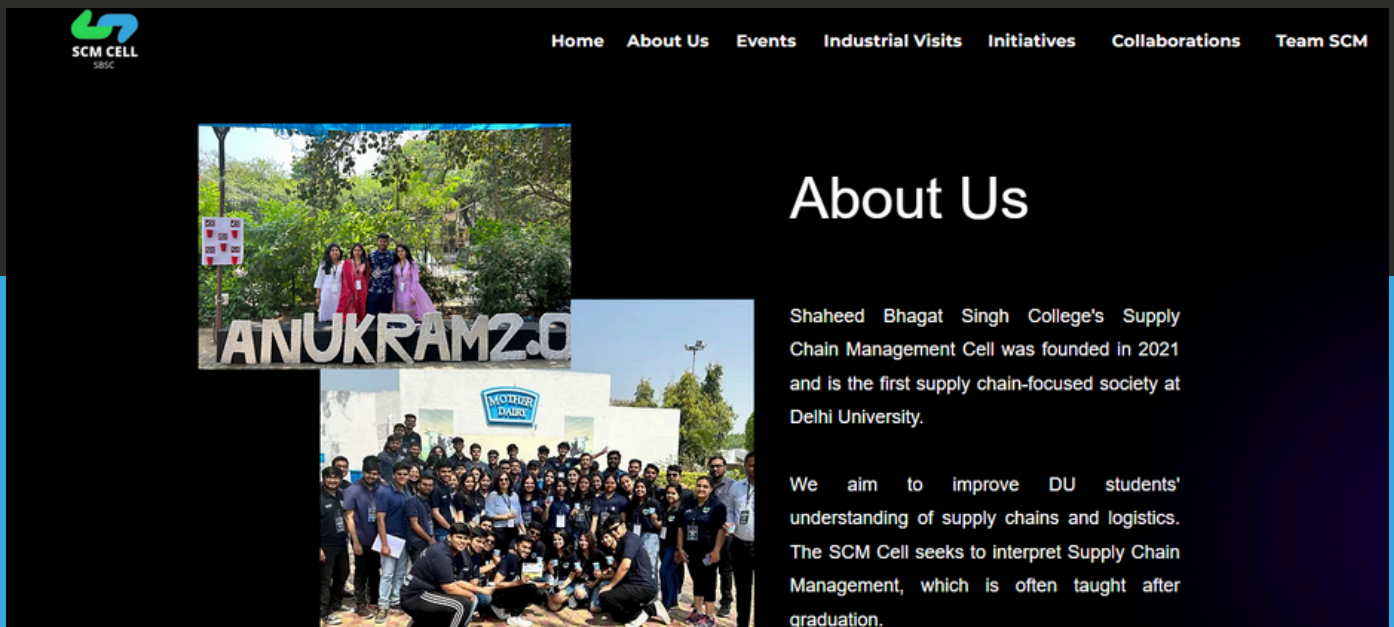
SCM CELL
SBSC

Home About Us Events Industrial Visits Initiatives Collaborations Team SCM

ANUKRAM2.0

MOTHER DAIRY

About Us

Shaheed Bhagat Singh College's Supply Chain Management Cell was founded in 2021 and is the first supply chain-focused society at Delhi University.

We aim to improve DU students' understanding of supply chains and logistics. The SCM Cell seeks to interpret Supply Chain Management, which is often taught after graduation.